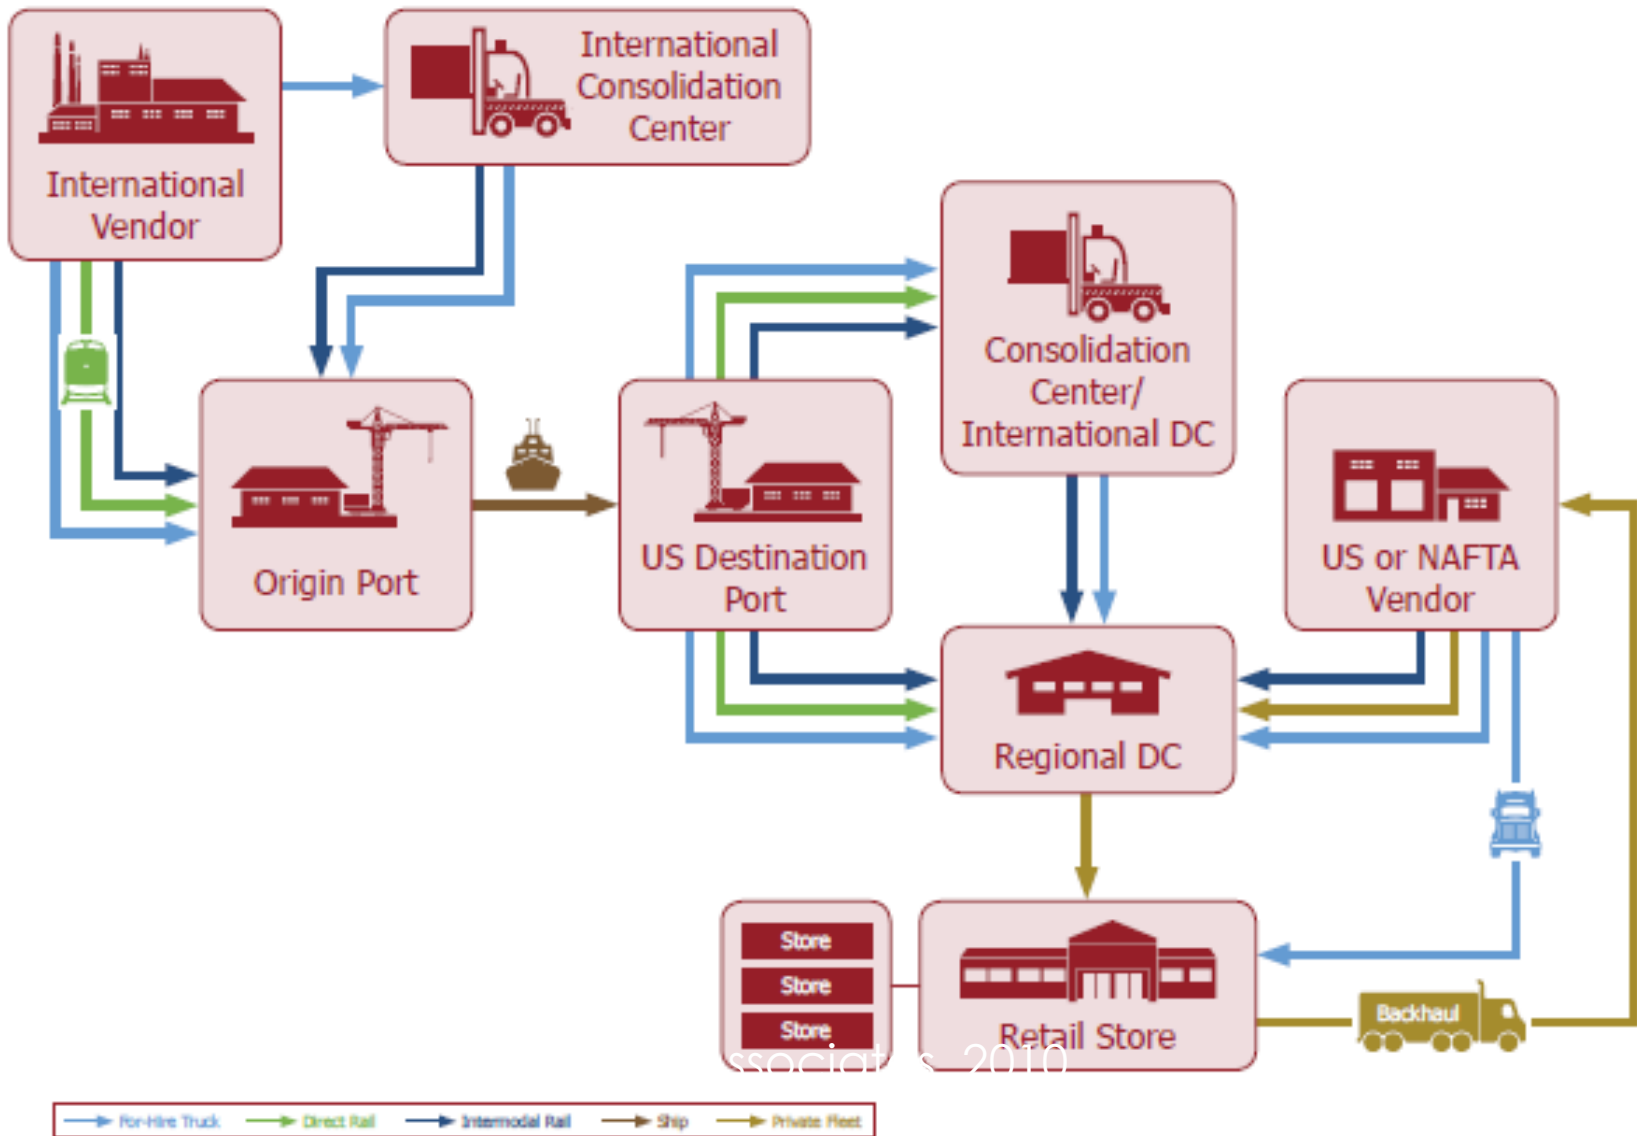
International Vendor

International Consolidation Center

Consolidation Center/ International DC

Origin Port

US Destination Port

US or NAFTA Vendor

Regional DC

Store
Store
Store

Retail Store

Backhaul

ssociat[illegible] 2010

For-Hire Truck
Direct Rail
Intermodal Rail
Ship
Private Fleet